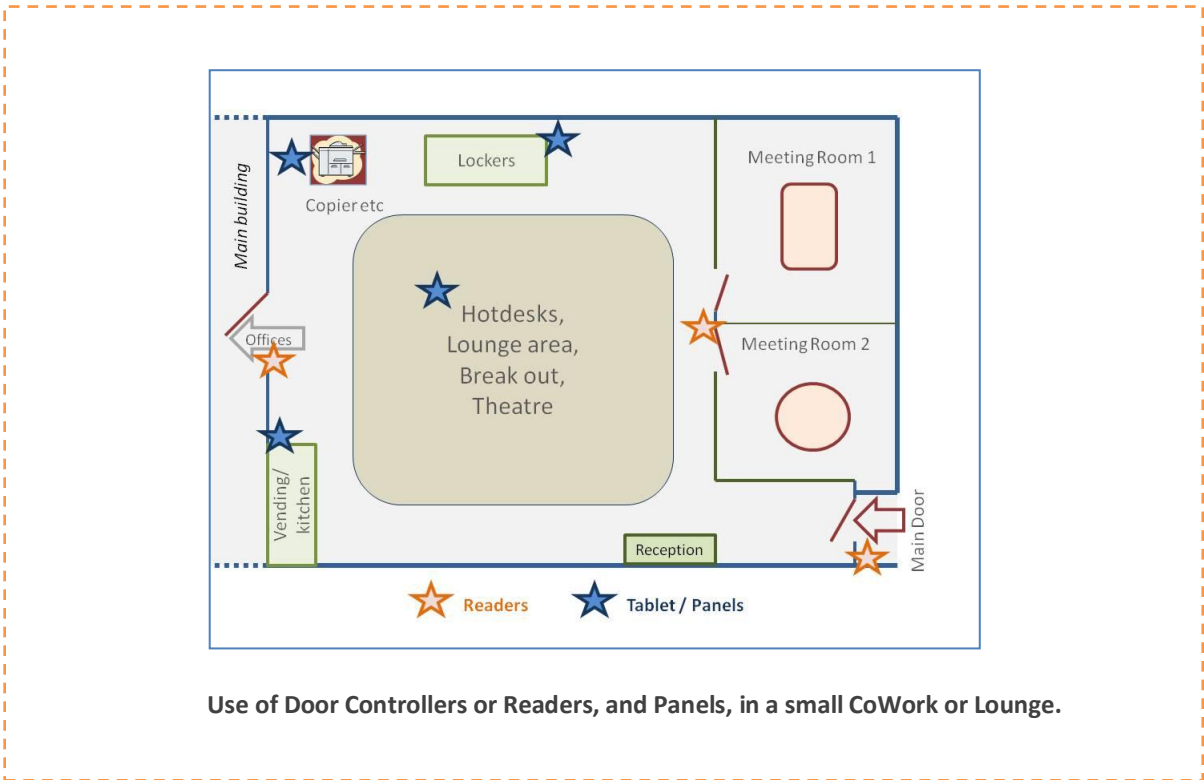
Main building

Copier etc

Lockers

Meeting Room 1

Hotdesks, Lounge area, Break out, Theatre

Offices

Meeting Room 2

Vending/ kitchen

Reception

Main Door

Readers

Tablet / Panels

Use of Door Controllers or Readers, and Panels, in a small CoWork or Lounge.